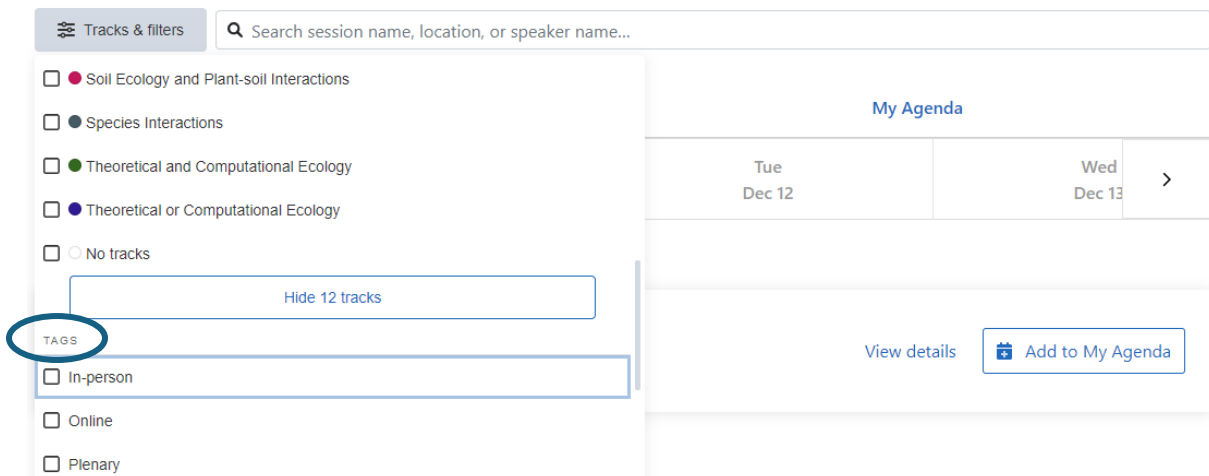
Tracks & filters

Search session name, location, or speaker name...

Soil Ecology and Plant-soil Interactions

Species Interactions

Theoretical and Computational Ecology

Theoretical or Computational Ecology

No tracks

Hide 12 tracks

TAGS

In-person

Online

Plenary

My Agenda

Tue
Dec 12

Wed
Dec 13

View details

Add to My Agenda